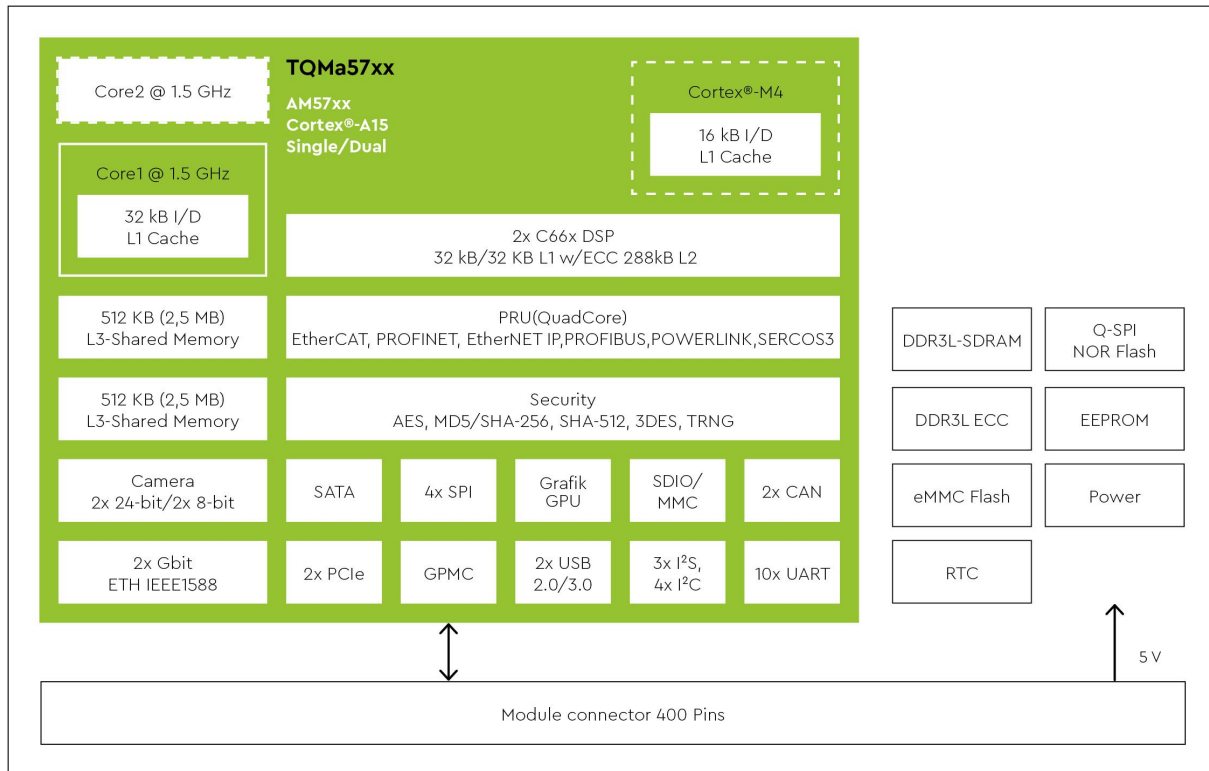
Core2 @ 1.5 GHz

TQMa57xx

AM57xx
Cortex®-A15
Single/Dual

Cortex®-M4

16 kB I/D
L1 Cache

Core1 @ 1.5 GHz

32 kB I/D
L1 Cache

2x C66x DSP
32 kB/32 KB L1 w/ECC 288kB L2

512 KB (2,5 MB)
L3-Shared Memory

PRU(QuadCore)
EtherCAT, PROFINET, EtherNET IP,PROFIBUS,POWERLINK,SERCOS3

512 KB (2,5 MB)
L3-Shared Memory

Security
AES, MD5/SHA-256, SHA-512, 3DES, TRNG

Camera
2x 24-bit/2x 8-bit

SATA

4x SPI

Grafik
GPU

SDIO/
MMC

2x CAN

2x Gbit
ETH IEEE1588

2x PCIe

GPMC

2x USB
2.0/3.0

3x I$^2$S,
4x I$^2$C

10x UART

DDR3L-SDRAM

Q-SPI
NOR Flash

DDR3L ECC

EEPROM

eMMC Flash

Power

RTC

5 V

Module connector 400 Pins